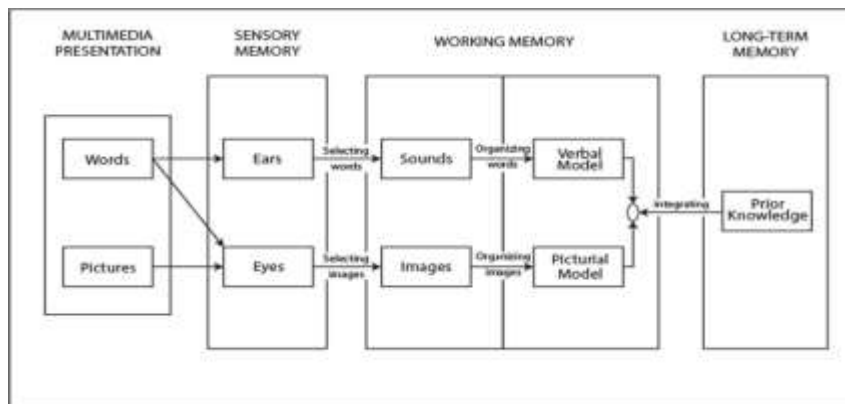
MULTIMEDIA PRESENTATION

SENSORY MEMORY

WORKING MEMORY

LONG-TERM MEMORY

Words

Pictures

Ears

Eyes

Selecting words

Selecting images

Sounds

Images

Organizing words

Organizing images

Verbal Model

Pictorial Model

Integrating

Prior Knowledge